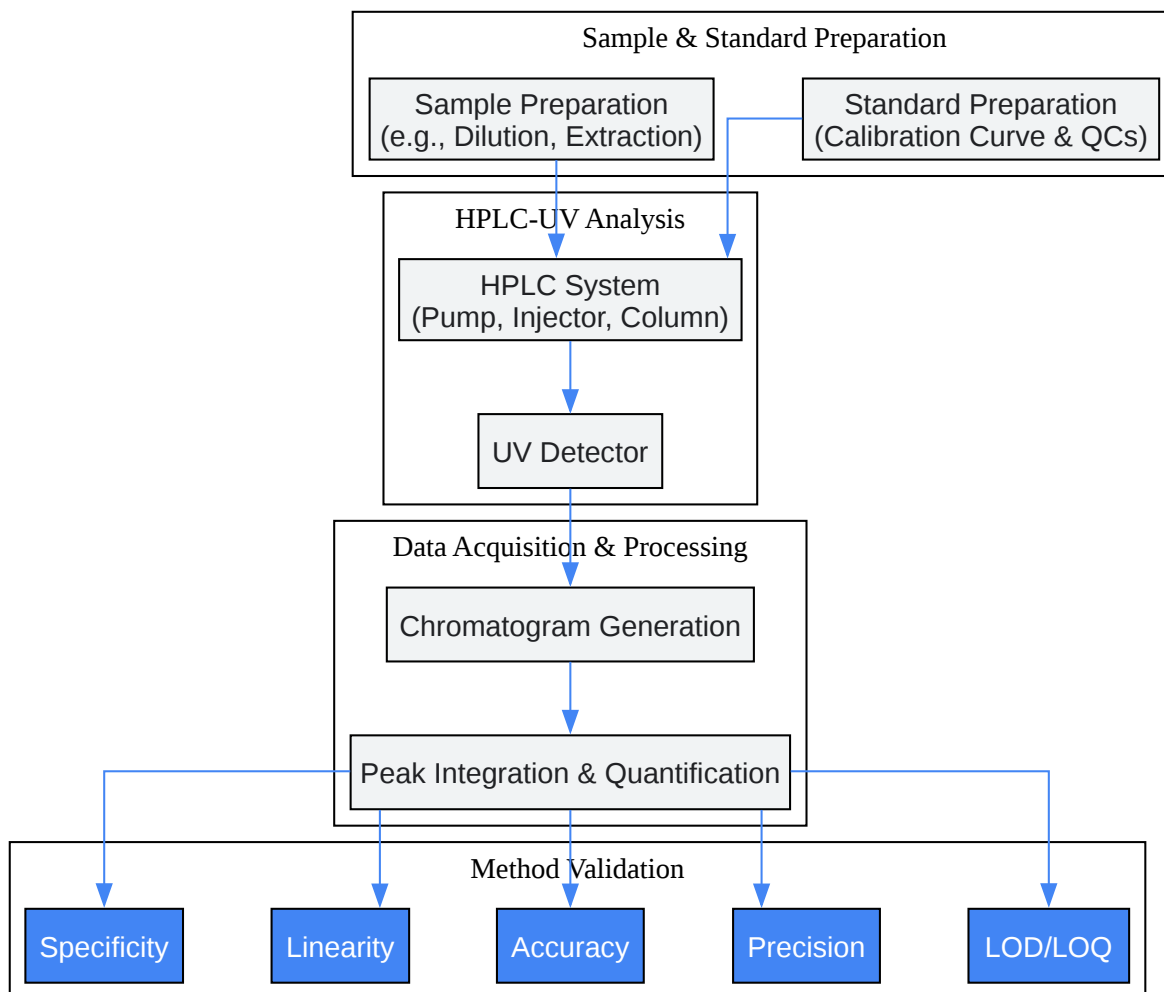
Sample & Standard Preparation

Sample Preparation
(e.g., Dilution, Extraction)

Standard Preparation
(Calibration Curve & QCs)

HPLC-UV Analysis

HPLC System
(Pump, Injector, Column)

UV Detector

Data Acquisition & Processing

Chromatogram Generation

Peak Integration & Quantification

Method Validation

Specificity

Linearity

Accuracy

Precision

LOD/LOQ